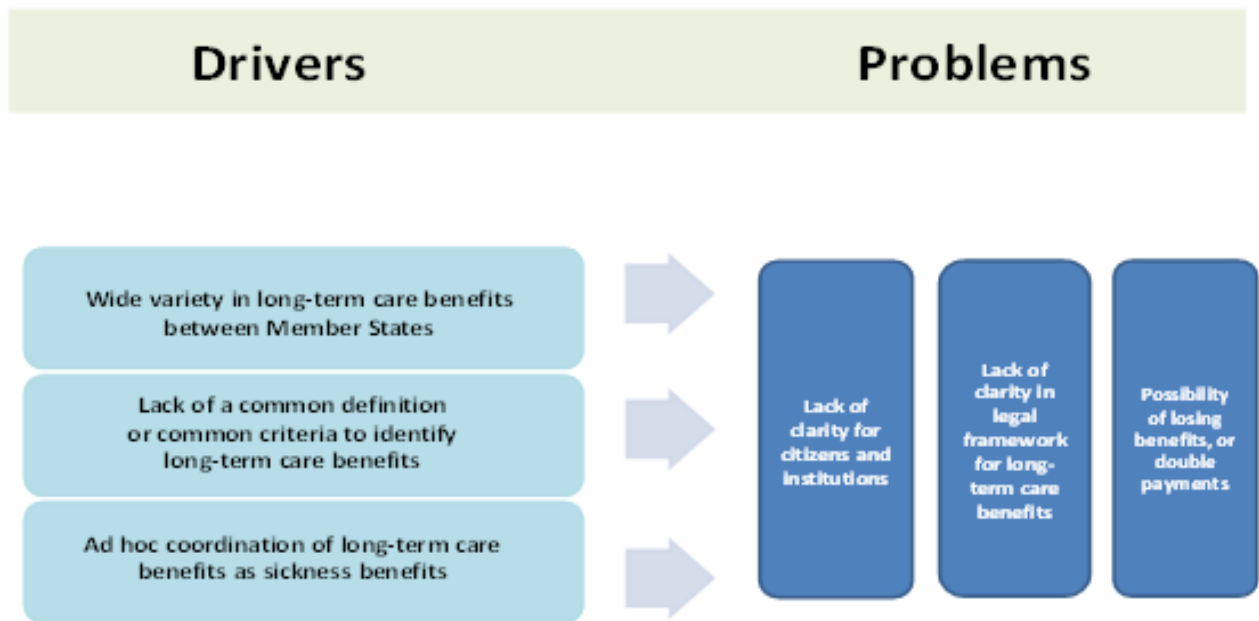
Drivers

Problems

Wide variety in long-term care benefits between Member States

Lack of a common definition or common criteria to identify long-term care benefits

Ad hoc coordination of long-term care benefits as sickness benefits

Lack of clarity for citizens and institutions

Lack of clarity in legal framework for long-term care benefits

Possibility of losing benefits, or double payments